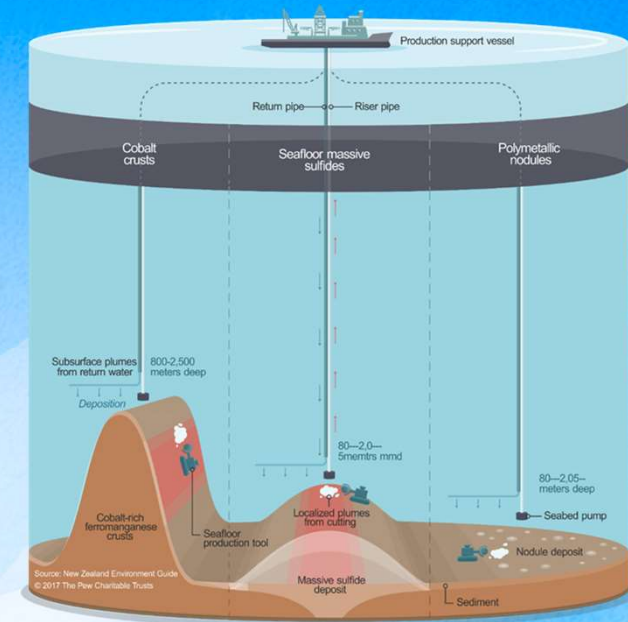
Production support vessel

Return pipe

Riser pipe

Cobalt crusts

Seafloor massive sulfides

Polymetallic nodules

Subsurface plumes from return water

800-2,500 meters deep

Deposition

80—2,0— 5memtrs mmd

80—2,05— meters deep

Seabed pump

Cobalt-rich ferromanganese crusts

Seafloor production tool

Localized plumes from cutting

Nodule deposit

Massive sulfide deposit

Sediment

Source: New Zealand Environment Guide
© 2017 The Pew Charitable Trusts